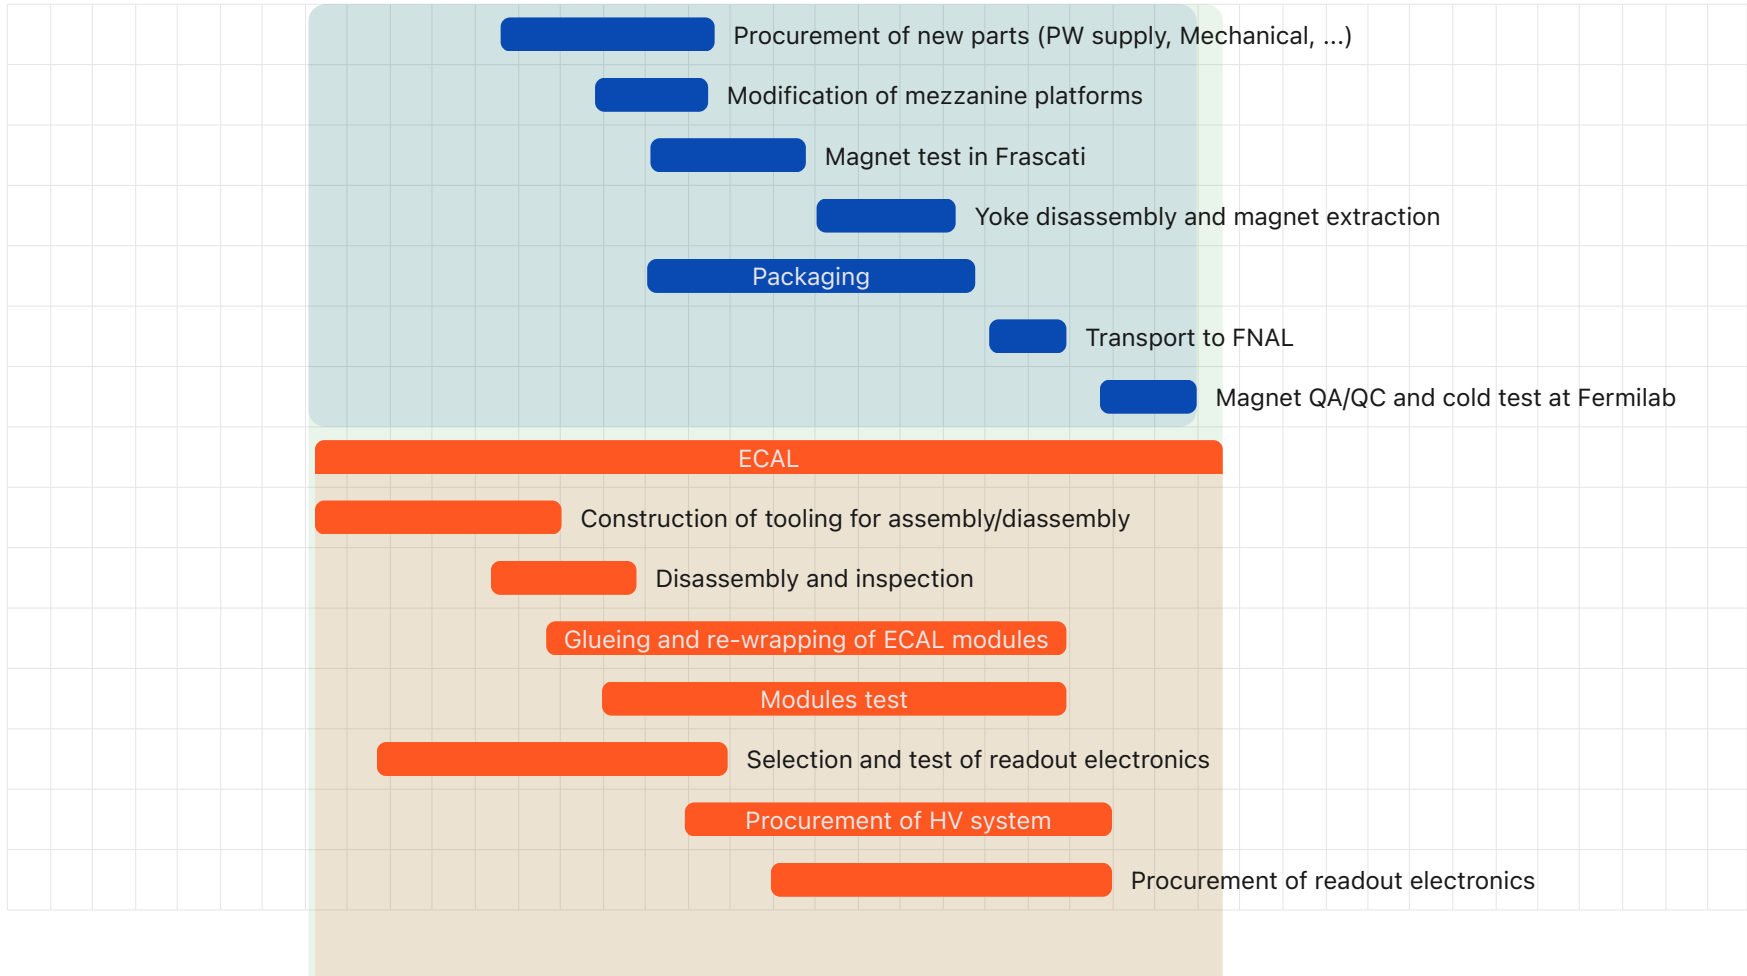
Procurement of new parts (PW supply, Mechanical, ...)

Modification of mezzanine platforms

Magnet test in Frascati

Yoke disassembly and magnet extraction

Packaging

Transport to FNAL

Magnet QA/QC and cold test at Fermilab

ECAL

Construction of tooling for assembly/diassembly

Disassembly and inspection

Glueing and re-wrapping of ECAL modules

Modules test

Selection and test of readout electronics

Procurement of HV system

Procurement of readout electronics